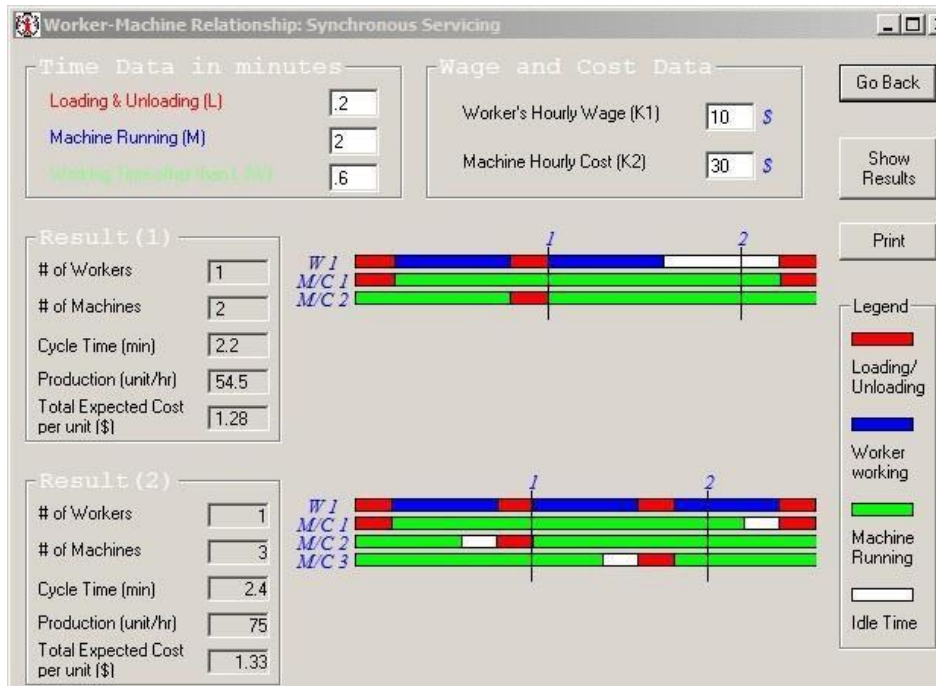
Worker-Machine Relationship: Synchronous Servicing

Time Data in minutes
Loading & Unloading (L) .2
Machine Running (M) 2
Working Time other than L (W) .6

Wage and Cost Data
Worker's Hourly Wage (K1) 10 $
Machine Hourly Cost (K2) 30 $

Go Back
Show Results
Print

Result (1)
# of Workers 1
# of Machines 2
Cycle Time (min) 2.2
Production (unit/hr) 54.5
Total Expected Cost per unit ($) 1.28

1 2
W 1
M/C 1
M/C 2

Legend
Loading/ Unloading
Worker working
Machine Running
Idle Time

Result (2)
# of Workers 1
# of Machines 3
Cycle Time (min) 2.4
Production (unit/hr) 75
Total Expected Cost per unit ($) 1.33

1 2
W 1
M/C 1
M/C 2
M/C 3